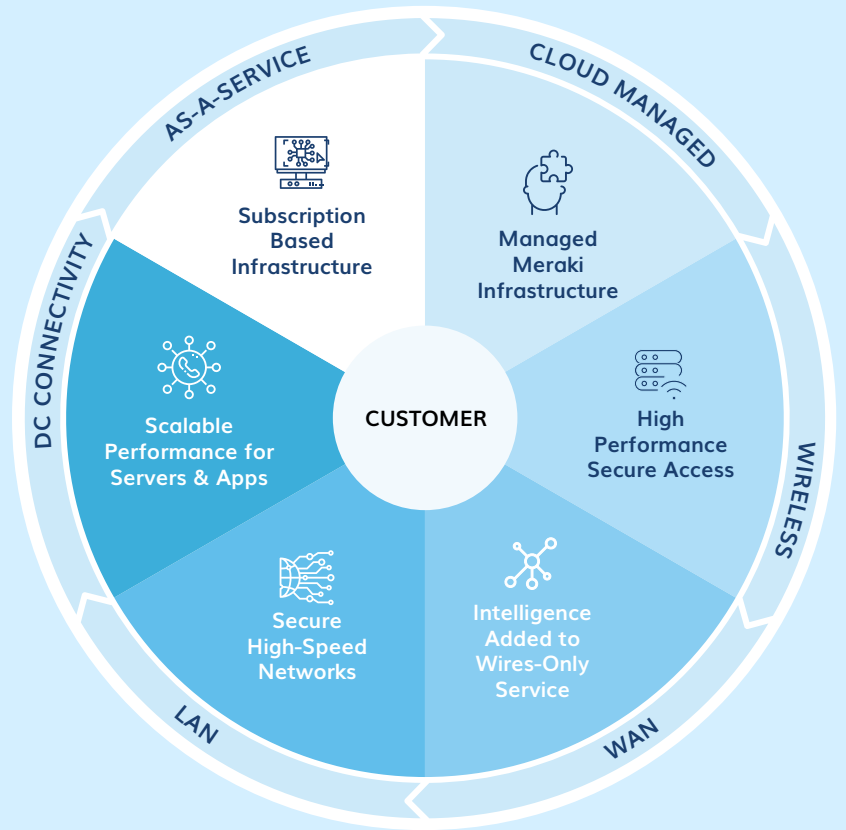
AS-A-SERVICE

CLOUD MANAGED

Subscription Based Infrastructure

Managed Meraki Infrastructure

DC CONNECTIVITY

Scalable Performance for Servers & Apps

CUSTOMER

High Performance Secure Access

WIRELESS

Secure High-Speed Networks

Intelligence Added to Wires-Only Service

LAN

WAN